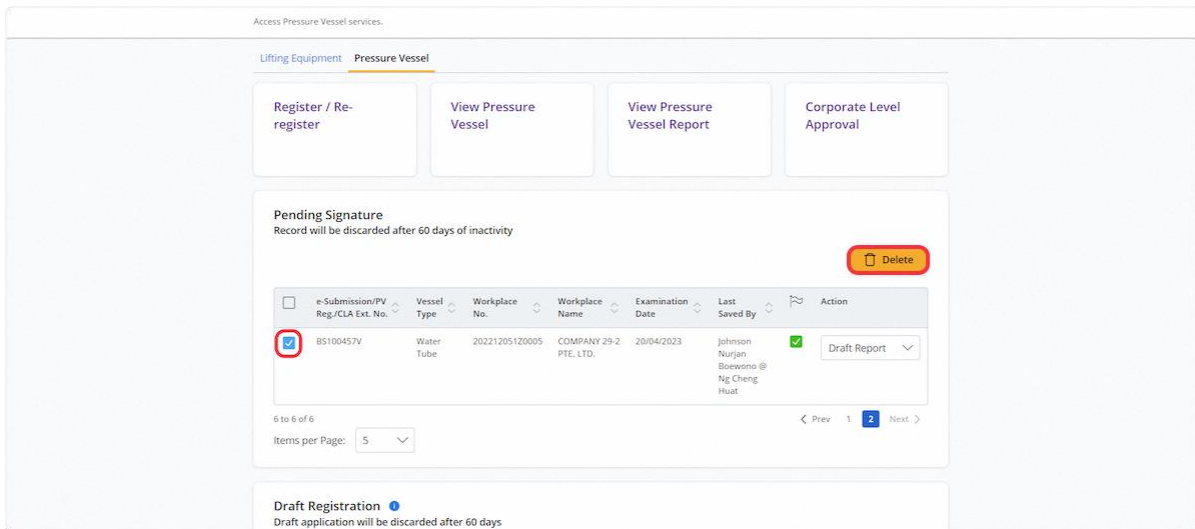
Access Pressure Vessel services.

Lifting Equipment Pressure Vessel

Register / Re-register

View Pressure Vessel

View Pressure Vessel Report

Corporate Level Approval

Pending Signature
Record will be discarded after 60 days of inactivity

Delete

| | e-Submission/PV Reg./CLA Ext. No. | Vessel Type | Workplace No. | Workplace Name | Examination Date | Last Saved By | | Action |
|---|---|---|---|---|---|---|---|---|
| ☑ | BS100457V | Water Tube | 202212051Z0005 | COMPANY 29-2 PTE. LTD. | 20/04/2023 | Johnson Nurjan Boewono @ Ng Cheng Huat | ☑ | Draft Report |

6 to 6 of 6

Items per Page: 5

Prev 1 2 Next

Draft Registration
Draft application will be discarded after 60 days